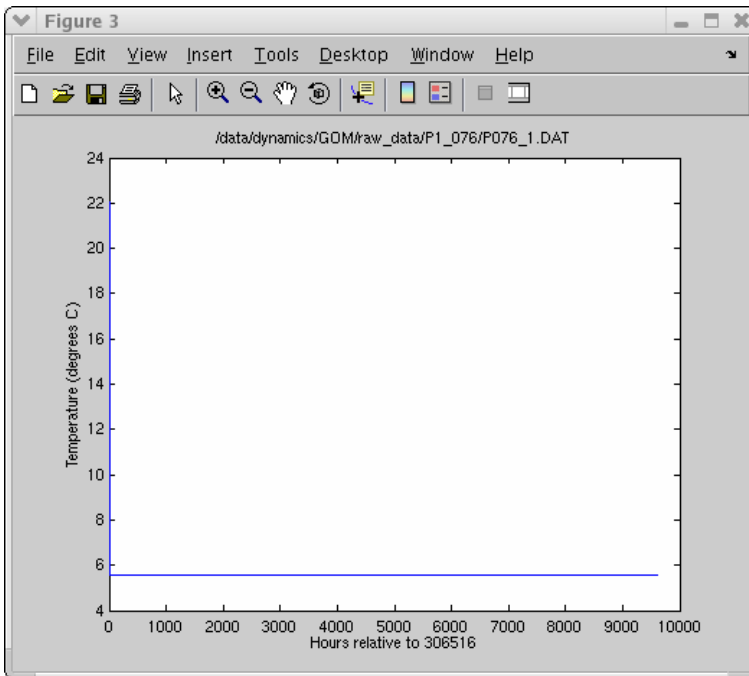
Figure 3

File Edit View Insert Tools Desktop Window Help

/data/dynamics/GOM/raw_data/P1_076/P076_1.DAT

24
22
20
18
16
14
12
10
8
6
4

Temperature (degrees C)

0 1000 2000 3000 4000 5000 6000 7000 8000 9000 10000

Hours relative to 306516